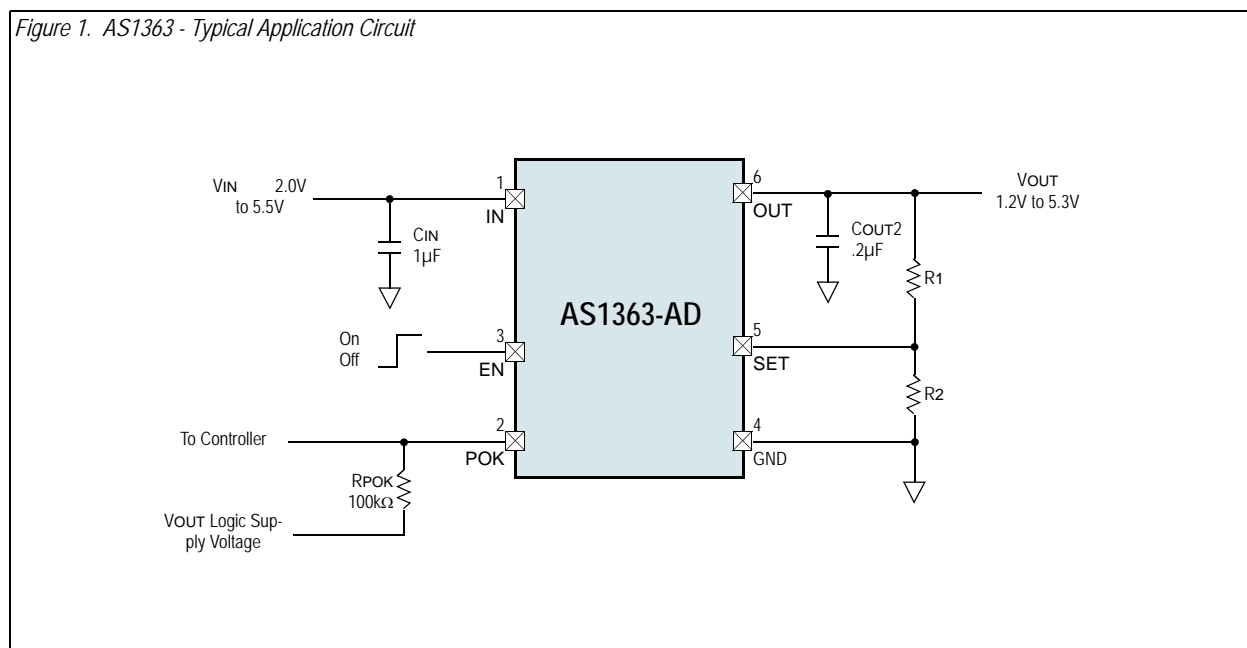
Figure 1. AS1363 - Typical Application Circuit

VIN 2.0V to 5.5V

1 IN

CIN 1µF

On Off

3 EN

To Controller

2 POK

RPOK 100kΩ

VOUT Logic Supply Voltage

AS1363-AD

6 OUT

5 SET

4 GND

COUT2 .2µF

R1

R2

VOUT 1.2V to 5.3V